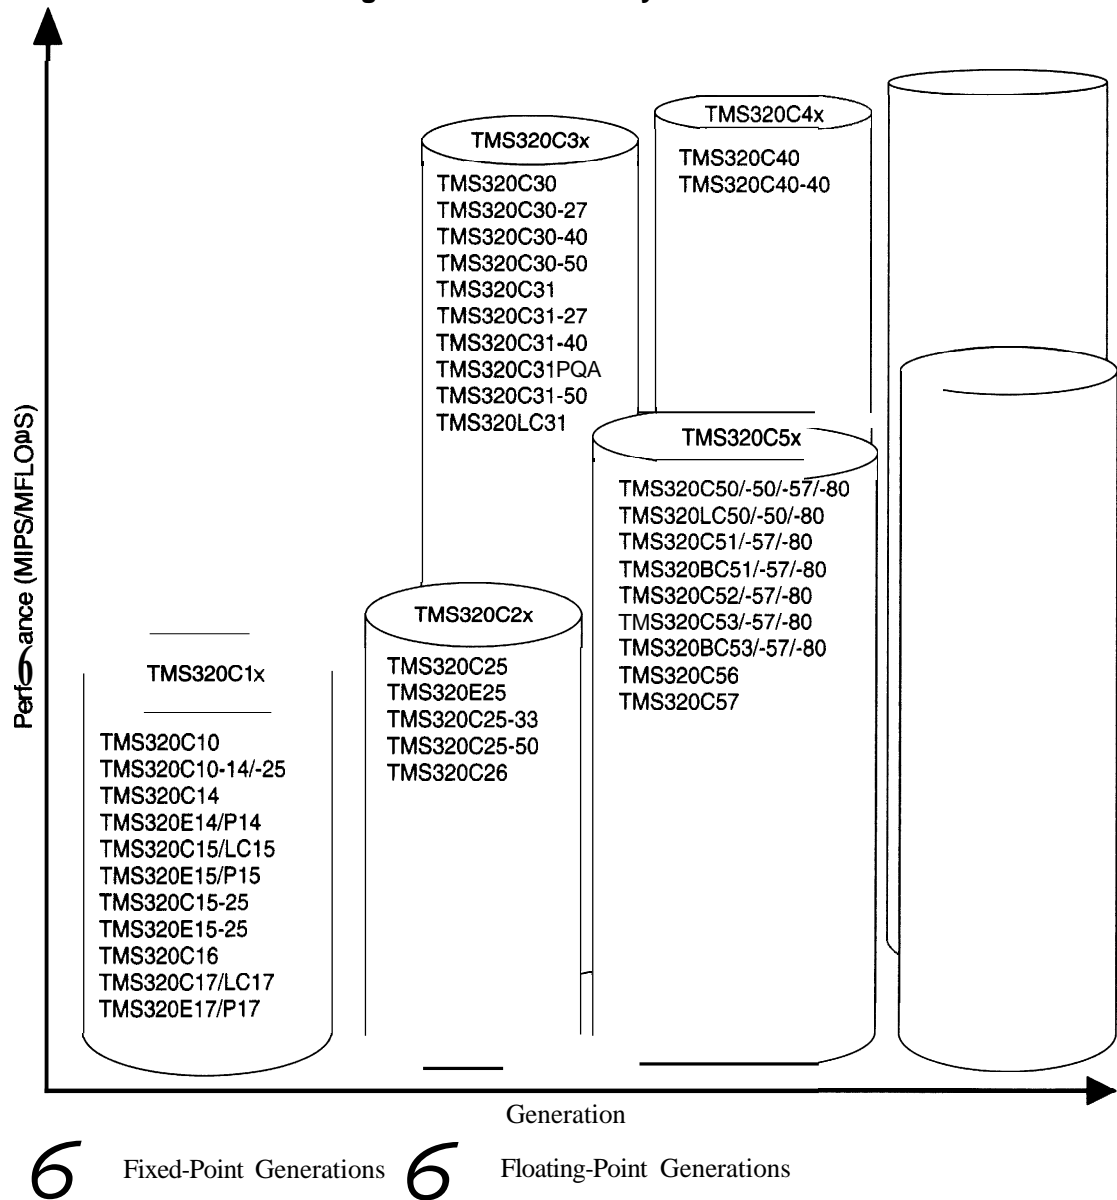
TMS320C3x

TMS320C30
TMS320C30-27
TMS320C30-40
TMS320C30-50
TMS320C31
TMS320C31-27
TMS320C31-40
TMS320C31PQA
TMS320C31-50
TMS320LC31

TMS320C4x

TMS320C40
TMS320C40-40

TMS320C5x

TMS320C50/-50/-57/-80
TMS320LC50/-50/-80
TMS320C51/-57/-80
TMS320BC51/-57/-80
TMS320C52/-57/-80
TMS320C53/-57/-80
TMS320BC53/-57/-80
TMS320C56
TMS320C57

TMS320C2x

TMS320C25
TMS320E25
TMS320C25-33
TMS320C25-50
TMS320C26

TMS320C1x

TMS320C10
TMS320C10-14/-25
TMS320C14
TMS320E14/P14
TMS320C15/LC15
TMS320E15/P15
TMS320C15-25
TMS320E15-25
TMS320C16
TMS320C17/LC17
TMS320E17/P17

Perf6ance (MIPS/MFLOPS)

Generation

6 Fixed-Point Generations 6 Floating-Point Generations